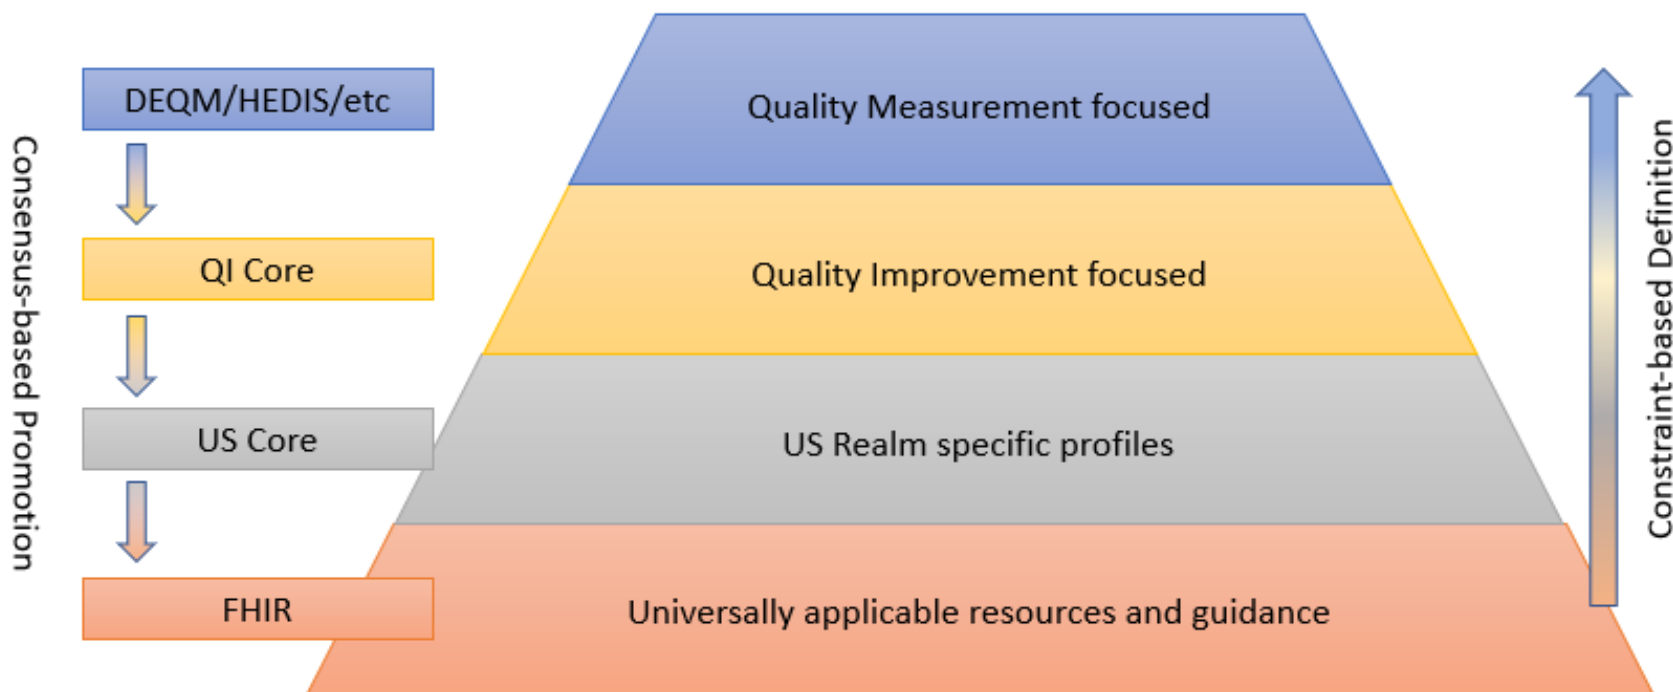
Consensus-based Promotion

DEQM/HEDIS/etc

QI Core

US Core

FHIR

Quality Measurement focused

Quality Improvement focused

US Realm specific profiles

Universally applicable resources and guidance

Constraint-based Definition